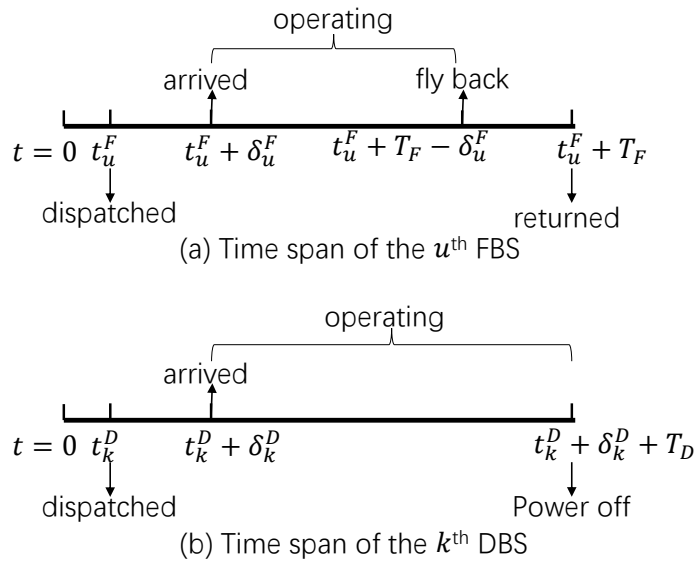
operating

arrived

fly back

$t = 0$ $t_u^F$ $t_u^F + \delta_u^F$ $t_u^F + T_F - \delta_u^F$ $t_u^F + T_F$

dispatched

returned

(a) Time span of the $u^{\text{th}}$ FBS

operating

arrived

$t = 0$ $t_k^D$ $t_k^D + \delta_k^D$ $t_k^D + \delta_k^D + T_D$

dispatched

Power off

(b) Time span of the $k^{\text{th}}$ DBS